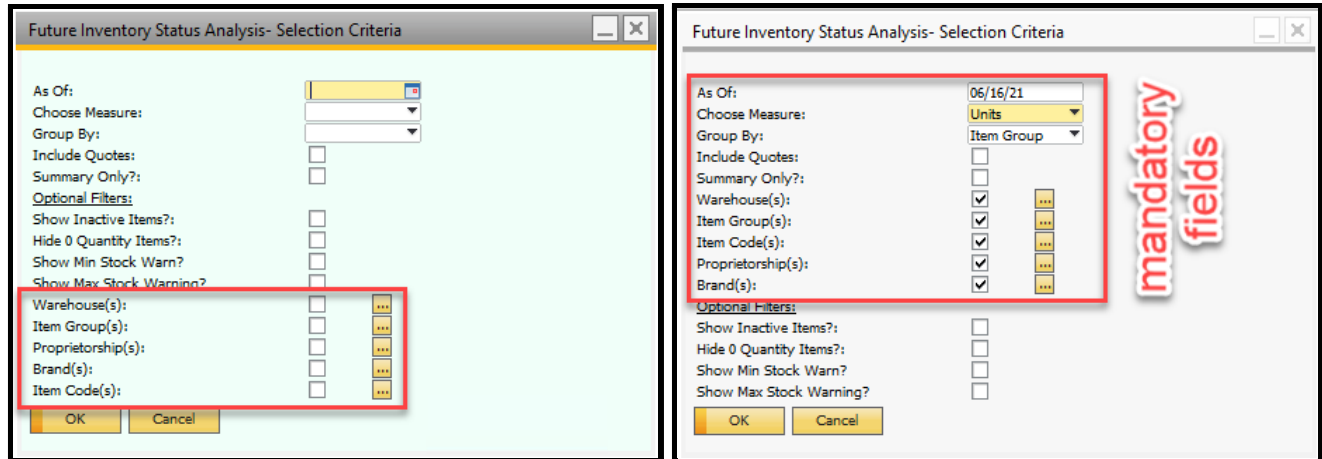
Future Inventory Status Analysis- Selection Criteria

As Of:
Choose Measure:
Group By:
Include Quotes:
Summary Only?:
Optional Filters:
Show Inactive Items?:
Hide 0 Quantity Items?:
Show Min Stock Warn?
Show Max Stock Warning?
Warehouse(s):
Item Group(s):
Proprietorship(s):
Brand(s):
Item Code(s):

OK Cancel

Future Inventory Status Analysis- Selection Criteria

As Of: 06/16/21
Choose Measure: Units
Group By: Item Group
Include Quotes:
Summary Only?:
Warehouse(s):
Item Group(s):
Item Code(s):
Proprietorship(s):
Brand(s):
Optional Filters:
Show Inactive Items?:
Hide 0 Quantity Items?:
Show Min Stock Warn?
Show Max Stock Warning?

OK Cancel

mandatory fields